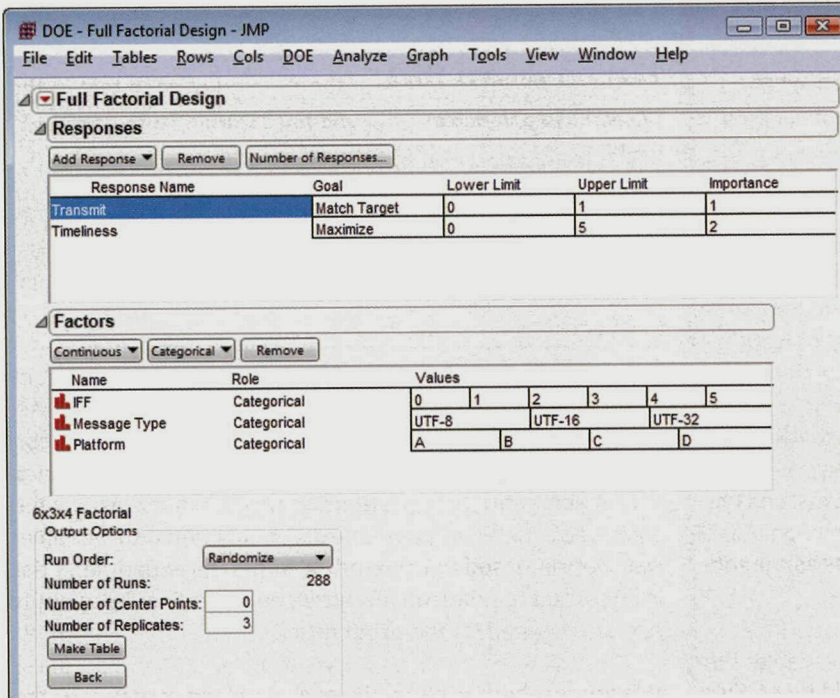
DOE - Full Factorial Design - JMP

File Edit Tables Rows Cols DOE Analyze Graph Tools View Window Help

Full Factorial Design

Responses

Add Response Remove Number of Responses...

| Response Name | Goal | Lower Limit | Upper Limit | Importance |
|---|---|---|---|---|
| Transmit | Match Target | 0 | 1 | 1 |
| Timeliness | Maximize | 0 | 5 | 2 |

Factors

Continuous Categorical Remove

| Name | Role | Values |
|---|---|---|
| IFF | Categorical | 0, 1, 2, 3, 4, 5 |
| Message Type | Categorical | UTF-8, UTF-16, UTF-32 |
| Platform | Categorical | A, B, C, D |

6x3x4 Factorial

Output Options

Run Order: Randomize

Number of Runs: 288

Number of Center Points: 0

Number of Replicates: 3

Make Table

Back